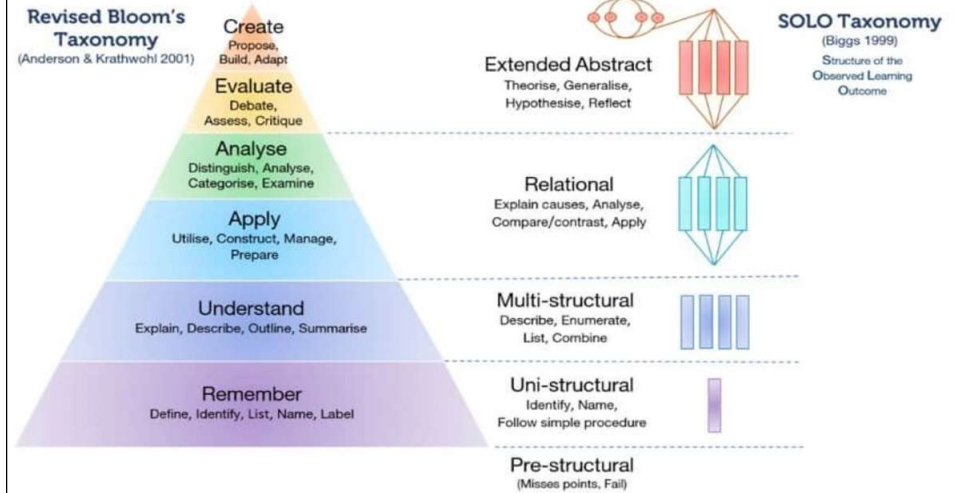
Revised Bloom's Taxonomy
(Anderson & Krathwohl 2001)

Create
Propose, Build, Adapt

Evaluate
Debate, Assess, Critique

Analyse
Distinguish, Analyse, Categorise, Examine

Apply
Utilise, Construct, Manage, Prepare

Understand
Explain, Describe, Outline, Summarise

Remember
Define, Identify, List, Name, Label

SOLO Taxonomy
(Biggs 1999)
Structure of the Observed Learning Outcome

Extended Abstract
Theorise, Generalise, Hypothesise, Reflect

Relational
Explain causes, Analyse, Compare/contrast, Apply

Multi-structural
Describe, Enumerate, List, Combine

Uni-structural
Identify, Name, Follow simple procedure

Pre-structural
(Misses points, Fail)